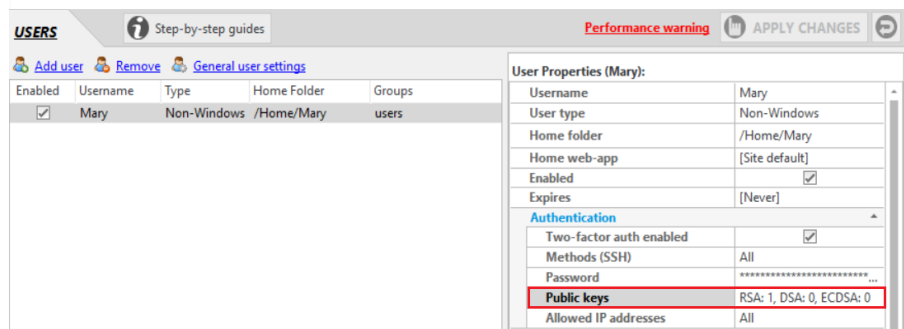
USERS

Step-by-step guides

Performance warning

APPLY CHANGES

Add user  Remove  General user settings

| Enabled | Username | Type | Home Folder | Groups |
|---|---|---|---|---|
| ✓ | Mary | Non-Windows | /Home/Mary | users |

User Properties (Mary):

| | |
|---|---|
| Username | Mary |
| User type | Non-Windows |
| Home folder | /Home/Mary |
| Home web-app | [Site default] |
| Enabled | ✓ |
| Expires | [Never] |
| Authentication | |
| Two-factor auth enabled | ✓ |
| Methods (SSH) | All |
| Password | ************************... |
| Public keys | RSA: 1, DSA: 0, ECDSA: 0 |
| Allowed IP addresses | All |